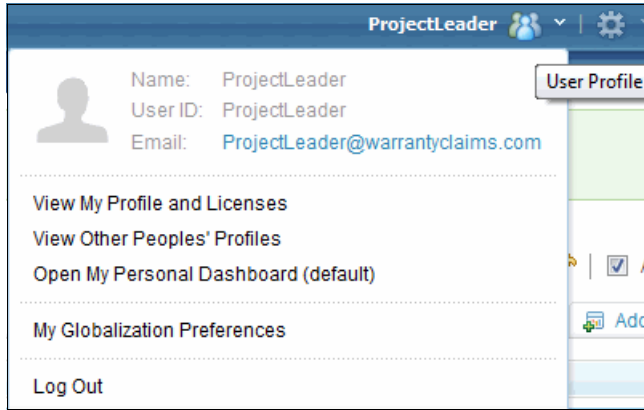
ProjectLeader

User Profile

Name: ProjectLeader
User ID: ProjectLeader
Email: ProjectLeader@warrantyclaims.com

View My Profile and Licenses
View Other Peoples' Profiles
Open My Personal Dashboard (default)

My Globalization Preferences

Log Out

Ado